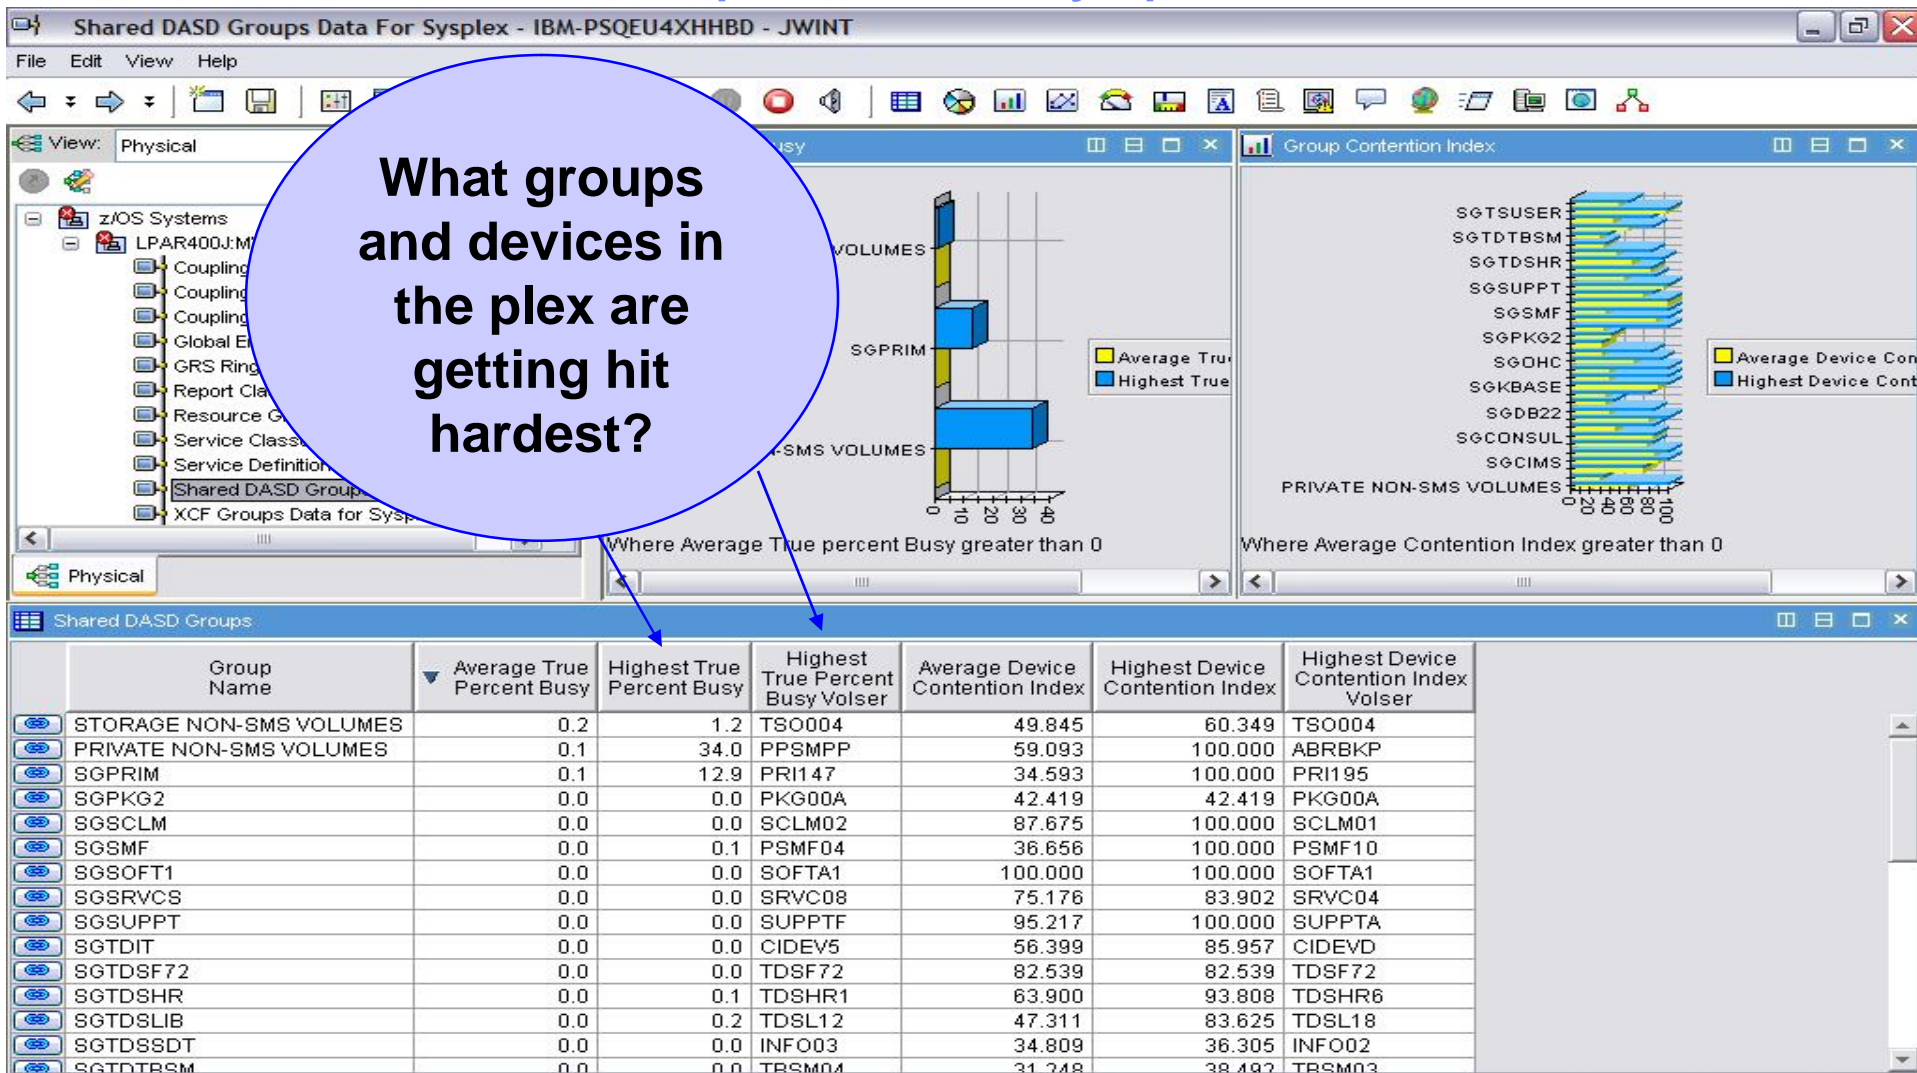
Shared DASD Groups Data For Sysplex - IBM-PSQEU4XHHBD - JWINT

File Edit View Help

View: Physical

z/OS Systems
LPAR400J:M
Coupling
Coupling
Coupling
Global E
GRS Ring
Report Cla
Resource G
Service Class
Service Definition
Shared DASD Group
XCF Groups Data for Sys

Physical

What groups and devices in the plex are getting hit hardest?

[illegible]sy

VOLUMES
SGPRIM
-SMS VOLUMES
0 10 20 30 40

Average Tru
Highest True

Where Average True percent Busy greater than 0

Group Contention Index

SGTSUSER
SGTDTBSM
SGTDSHR
SGSUPPT
SGSMF
SGPKG2
SGOHC
SGKBASE
SGDB22
SGCONSUL
SGCIMS
PRIVATE NON-SMS VOLUMES
0 20 40 60 80 100

Average Device Con
Highest Device Cont

Where Average Contention Index greater than 0

Shared DASD Groups

| Group Name | Average True Percent Busy | Highest True Percent Busy | Highest True Percent Busy Volser | Average Device Contention Index | Highest Device Contention Index | Highest Device Contention Index Volser |
|---|---|---|---|---|---|---|
| STORAGE NON-SMS VOLUMES | 0.2 | 1.2 | TSO004 | 49.845 | 60.349 | TSO004 |
| PRIVATE NON-SMS VOLUMES | 0.1 | 34.0 | PPSMPP | 59.093 | 100.000 | ABRBKP |
| SGPRIM | 0.1 | 12.9 | PRI147 | 34.593 | 100.000 | PRI195 |
| SGPKG2 | 0.0 | 0.0 | PKG00A | 42.419 | 42.419 | PKG00A |
| SGSCLM | 0.0 | 0.0 | SCLM02 | 87.675 | 100.000 | SCLM01 |
| SGSMF | 0.0 | 0.1 | PSMF04 | 36.656 | 100.000 | PSMF10 |
| SGSOFT1 | 0.0 | 0.0 | SOFTA1 | 100.000 | 100.000 | SOFTA1 |
| SGSRVCS | 0.0 | 0.0 | SRVC08 | 75.176 | 83.902 | SRVC04 |
| SGSUPPT | 0.0 | 0.0 | SUPPTF | 95.217 | 100.000 | SUPPTA |
| SGTDIT | 0.0 | 0.0 | CIDEV5 | 56.399 | 85.957 | CIDEVD |
| SGTDSF72 | 0.0 | 0.0 | TDSF72 | 82.539 | 82.539 | TDSF72 |
| SGTDSHR | 0.0 | 0.1 | TDSHR1 | 63.900 | 93.808 | TDSHR6 |
| SGTDSLIB | 0.0 | 0.2 | TDSL12 | 47.311 | 83.625 | TDSL18 |
| SGTDSSDT | 0.0 | 0.0 | INFO03 | 34.809 | 36.305 | INFO02 |
| SGTDTBSM | 0.0 | 0.0 | TBSM04 | 31.248 | 38.492 | TBSM03 |